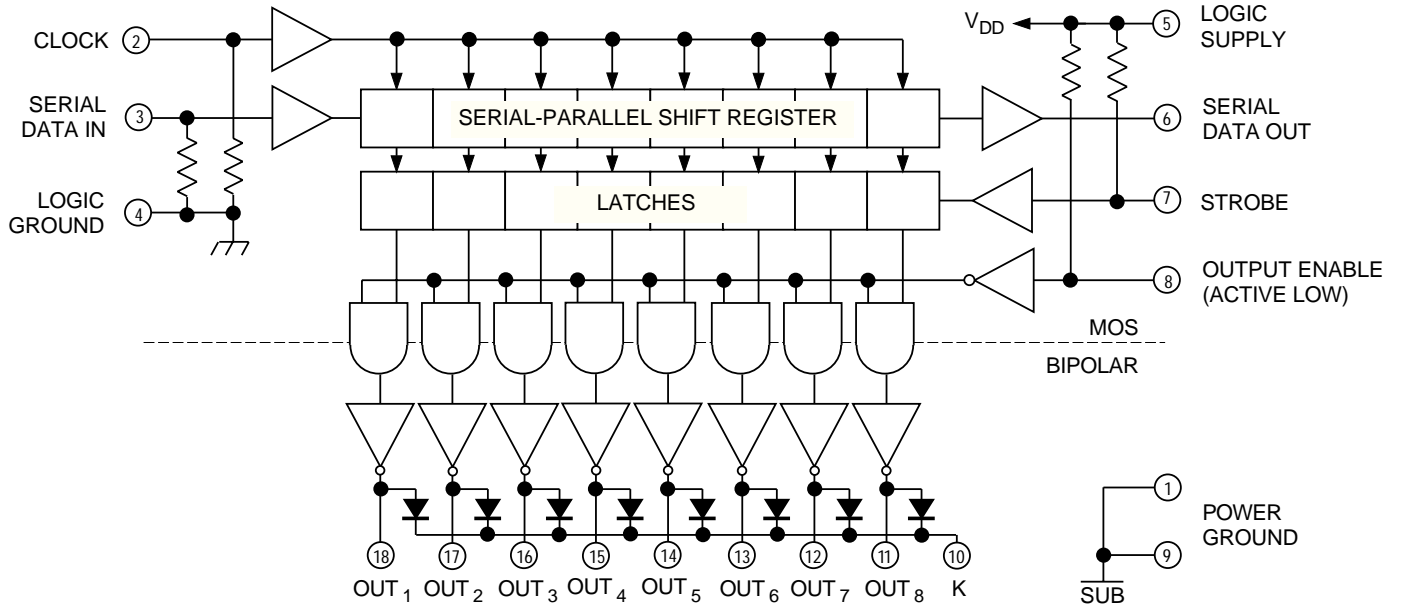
CLOCK 2

SERIAL DATA IN 3

LOGIC GROUND 4

$V_{DD}$

5 LOGIC SUPPLY

SERIAL-PARALLEL SHIFT REGISTER

6 SERIAL DATA OUT

LATCHES

7 STROBE

8 OUTPUT ENABLE (ACTIVE LOW)

MOS

BIPOLAR

18 $OUT_1$

17 $OUT_2$

16 $OUT_3$

15 $OUT_4$

14 $OUT_5$

13 $OUT_6$

12 $OUT_7$

11 $OUT_8$

10 K

1

9

POWER GROUND

$\overline{SUB}$